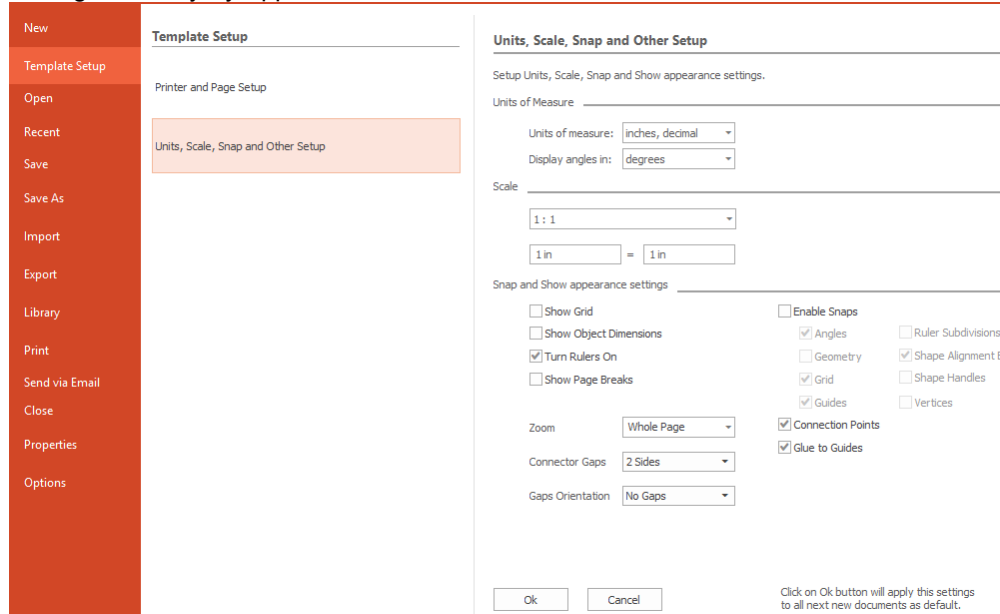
New
Template Setup
Open
Recent
Save
Save As
Import
Export
Library
Print
Send via Email
Close
Properties
Options

Template Setup

Printer and Page Setup

Units, Scale, Snap and Other Setup

Units, Scale, Snap and Other Setup

Setup Units, Scale, Snap and Show appearance settings.

Units of Measure

Units of measure: inches, decimal
Display angles in: degrees

Scale

1 : 1

1 in = 1 in

Snap and Show appearance settings

Show Grid
Show Object Dimensions
Turn Rulers On
Show Page Breaks

Enable Snaps
Angles
Geometry
Grid
Guides

Ruler Subdivisions
Shape Alignment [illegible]
Shape Handles
Vertices

Zoom Whole Page
Connector Gaps 2 Sides
Gaps Orientation No Gaps

Connection Points
Glue to Guides

Ok
Cancel

Click on Ok button will apply this settings to all next new documents as default.